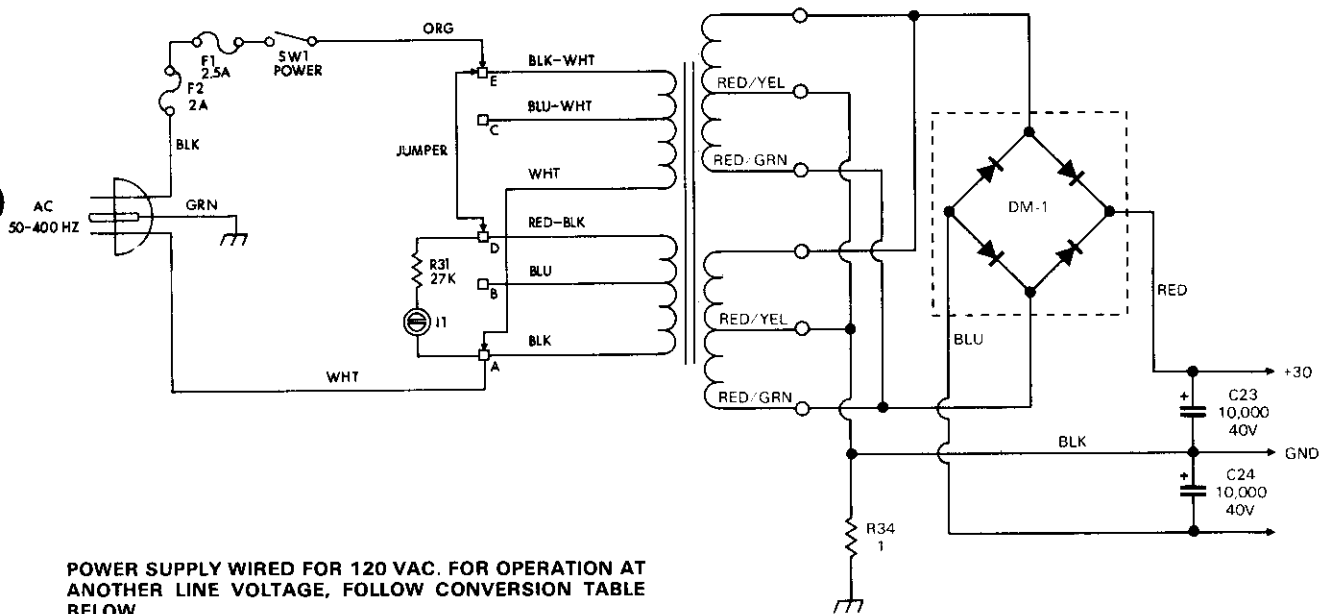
ORG
F1 2.5A
SW1 POWER
F2 2A
BLK
AC 50-400 HZ
GRN
E
BLK-WHT
C
BLU-WHT
JUMPER
WHT
D
RED-BLK
R31 27K
B
BLU
I1
A
BLK
WHT
RED/YEL
RED/GRN
RED/YEL
RED/GRN
DM-1
RED
BLU
+30
C23 10,000 40V
BLK
GND
C24 10,000 40V
R34 1

POWER SUPPLY WIRED FOR 120 VAC. FOR OPERATION AT ANOTHER LINE VOLTAGE, FOLLOW CONVERSION TABLE BELOW.